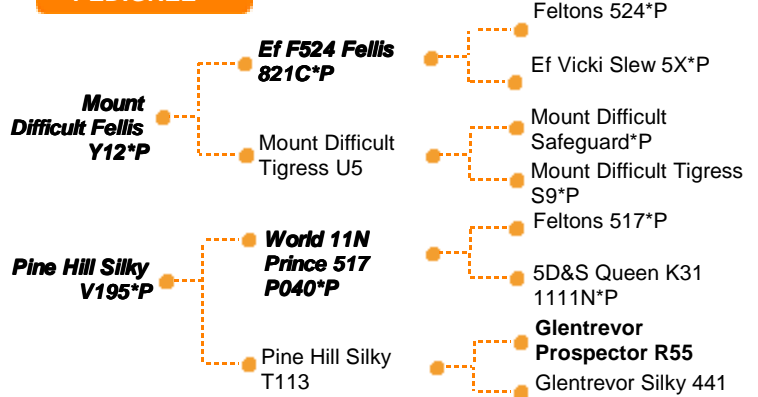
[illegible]

Mount Difficult Fellis Y12*P

Ef F524 Fellis 821C*P

Feltons 524*P

Ef Vicki Slew 5X*P

Mount Difficult Tigress U5

Mount Difficult Safeguard*P

Mount Difficult Tigress S9*P

Pine Hill Silky V195*P

World 11N Prince 517 P040*P

Feltons 517*P

5D&S Queen K31 1111N*P

Pine Hill Silky T113

Glentrevor Prospector R55

Glentrevor Silky 441